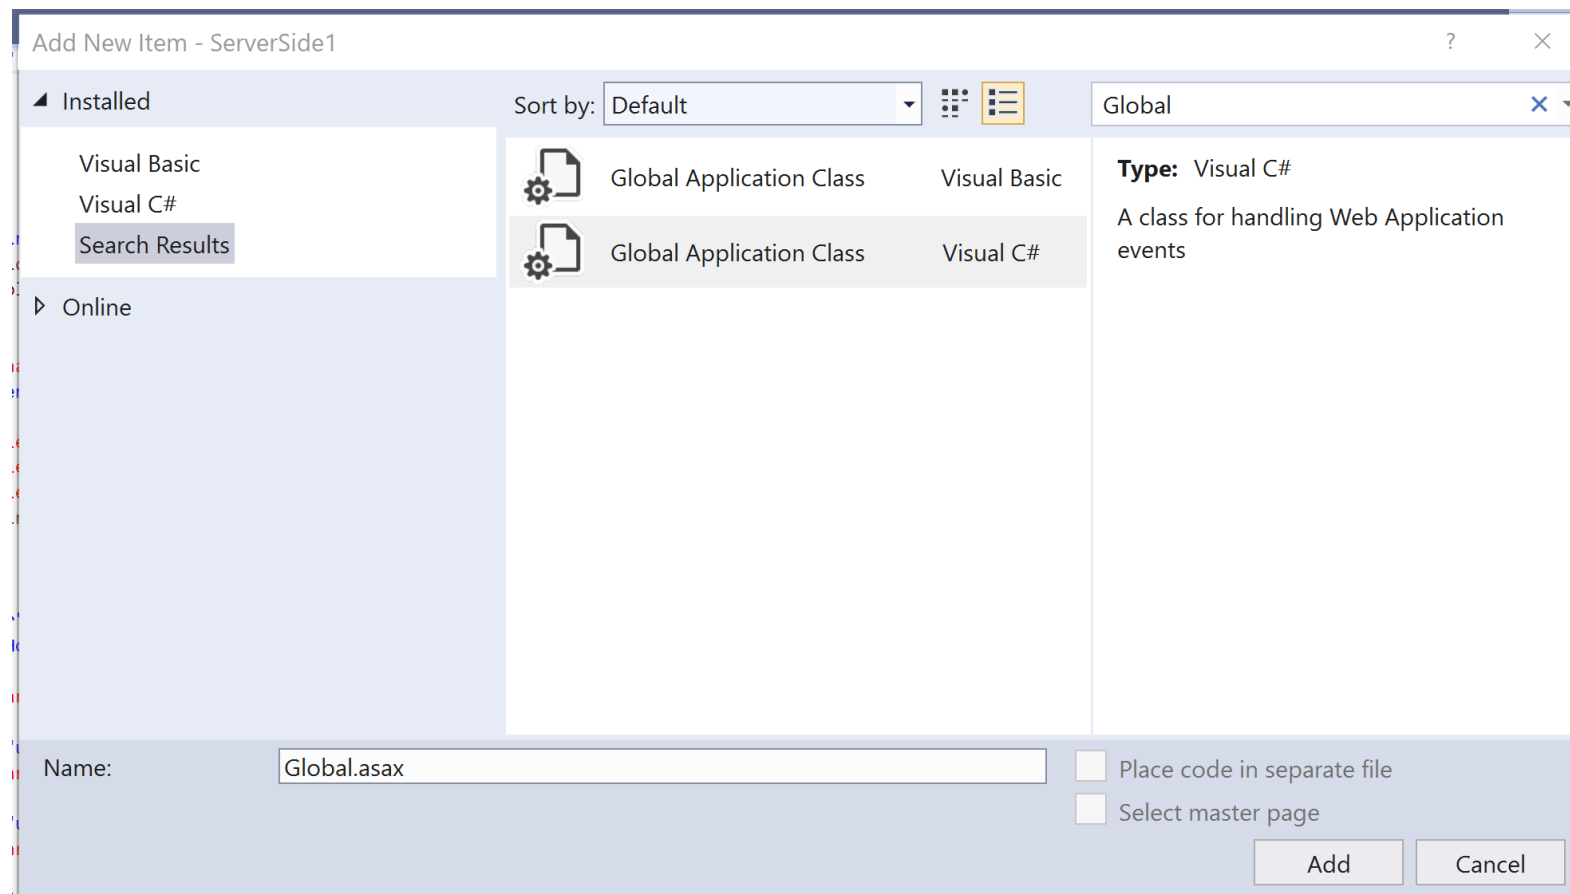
Add New Item - ServerSide1

?

Installed

Visual Basic
Visual C#
Search Results

Online

Sort by: Default

Global

Global Application Class Visual Basic

Global Application Class Visual C#

Type: Visual C#

A class for handling Web Application events

Name: Global.asax

Place code in separate file

Select master page

Add

Cancel